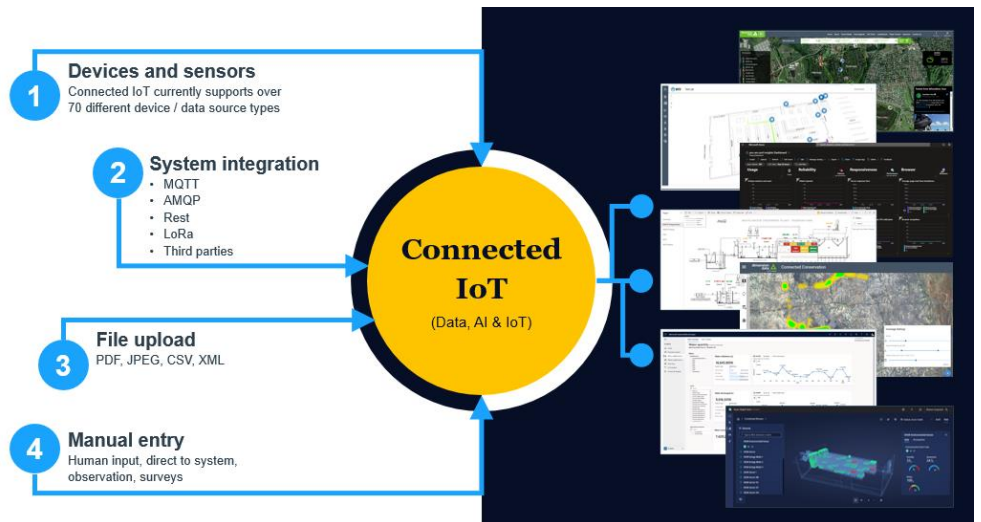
1
Devices and sensors
Connected IoT currently supports over 70 different device / data source types

2
System integration
- MQTT
- AMQP
- Rest
- LoRa
- Third parties

3
File upload
PDF, JPEG, CSV, XML

4
Manual entry
Human input, direct to system, observation, surveys

Connected IoT
(Data, AI & IoT)

Usage
Suitability
Responsiveness
Browse

Connected Conservation